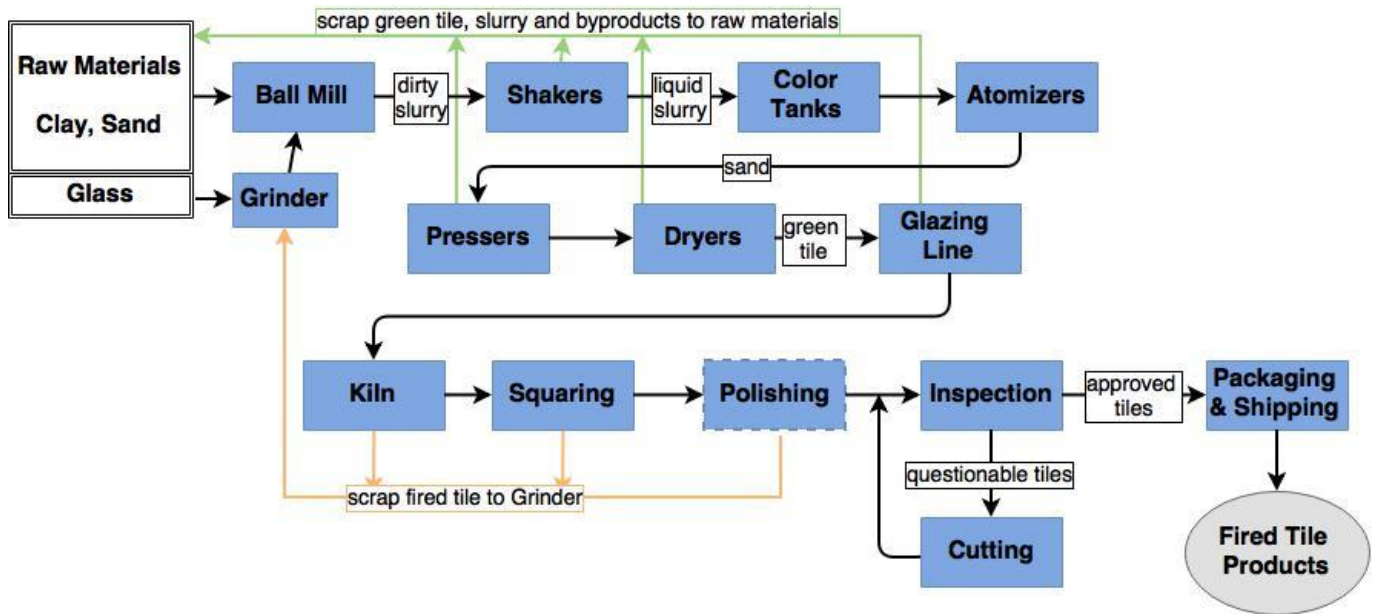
scrap green tile, slurry and byproducts to raw materials

Raw Materials

Clay, Sand

Ball Mill

dirty slurry

Shakers

liquid slurry

Color Tanks

Atomizers

Glass

Grinder

sand

Pressers

Dryers

green tile

Glazing Line

Kiln

Squaring

Polishing

Inspection

approved tiles

Packaging & Shipping

scrap fired tile to Grinder

questionable tiles

Cutting

Fired Tile Products